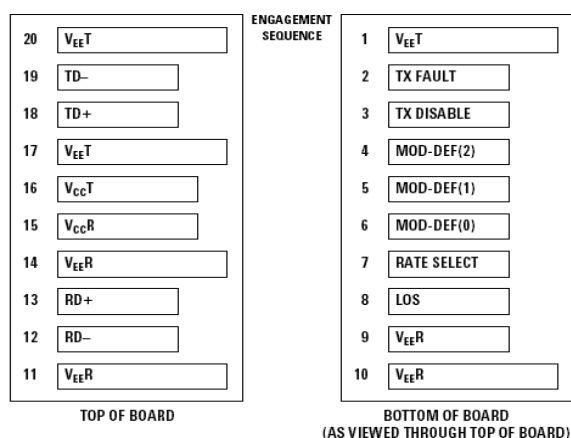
ENGAGEMENT SEQUENCE

20 $V_{EE}T$

19 TD–

18 TD+

17 $V_{EE}T$

16 $V_{CC}T$

15 $V_{CC}R$

14 $V_{EE}R$

13 RD+

12 RD–

11 $V_{EE}R$

TOP OF BOARD

1 $V_{EE}T$

2 TX FAULT

3 TX DISABLE

4 MOD-DEF(2)

5 MOD-DEF(1)

6 MOD-DEF(0)

7 RATE SELECT

8 LOS

9 $V_{EE}R$

10 $V_{EE}R$

BOTTOM OF BOARD (AS VIEWED THROUGH TOP OF BOARD)